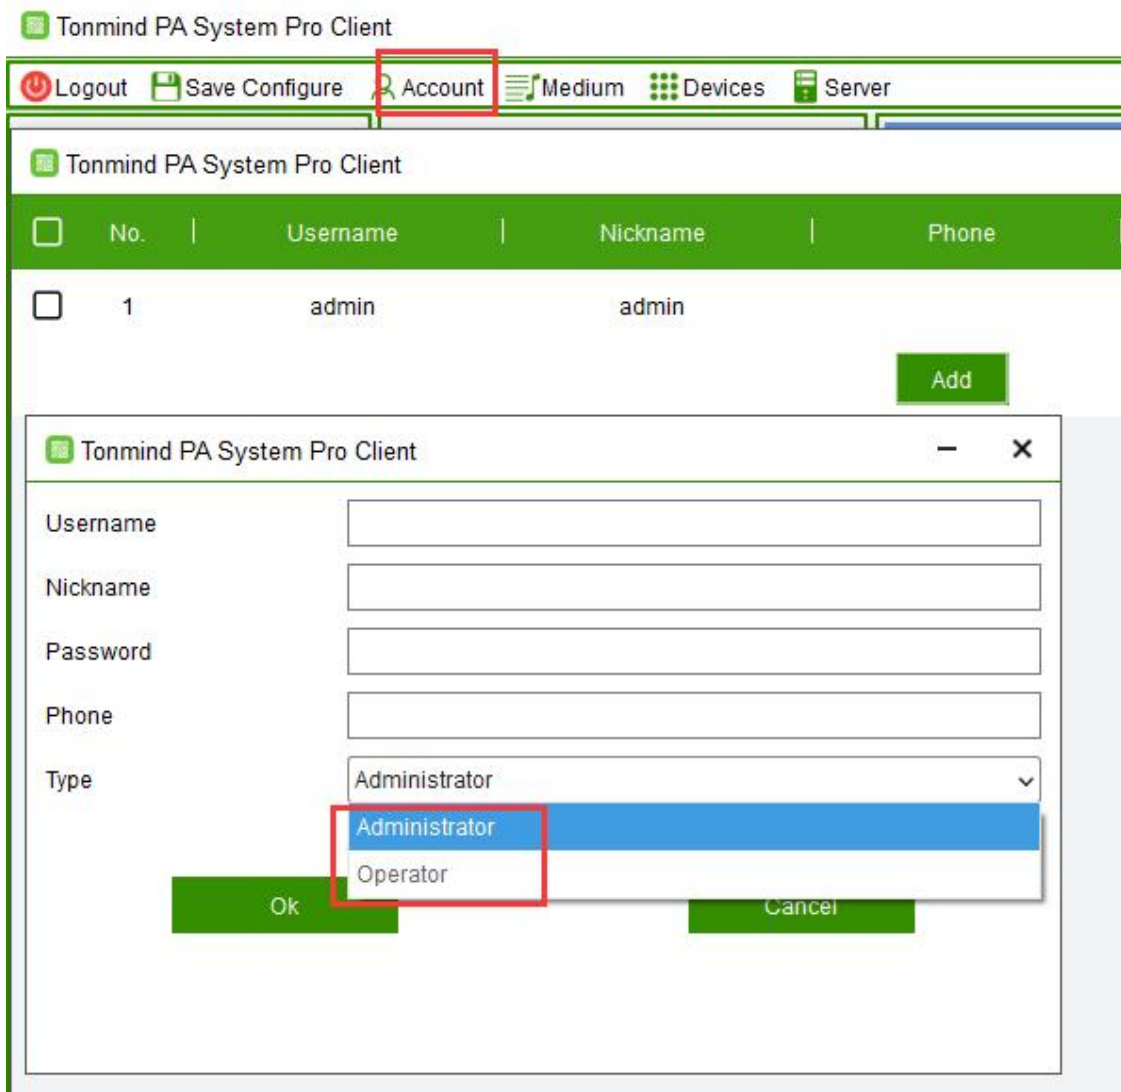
Tonmind PA System Pro Client

Logout Save Configure Account Medium Devices Server

Tonmind PA System Pro Client

| No. | Username | Nickname | Phone |
|---|---|---|---|
| 1 | admin | admin | |

Add

Tonmind PA System Pro Client

Username

Nickname

Password

Phone

Type Administrator

Administrator

Operator

Ok

Cancel